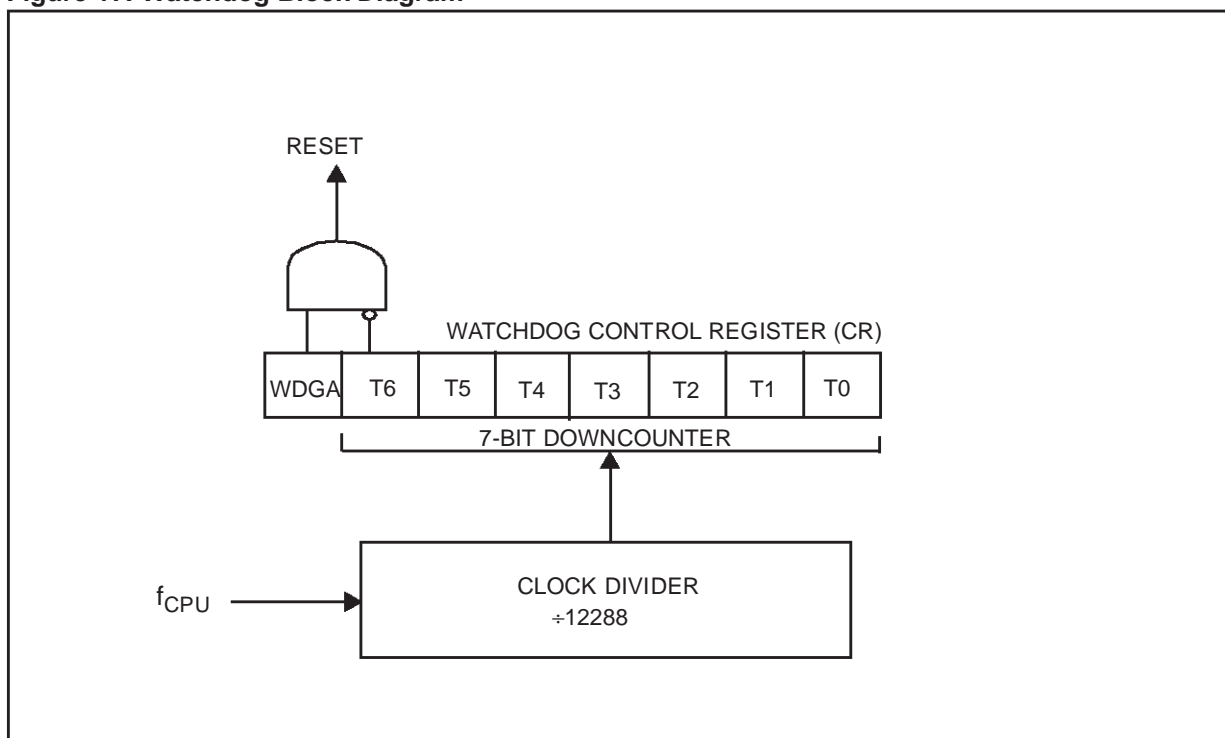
Figure ??. Watchdog Block Diagram

RESET

WATCHDOG CONTROL REGISTER (CR)

| WDGA | T6 | T5 | T4 | T3 | T2 | T1 | T0 |
|---|---|---|---|---|---|---|---|

7-BIT DOWNCOUNTER

$f_{CPU}$

CLOCK DIVIDER
÷12288